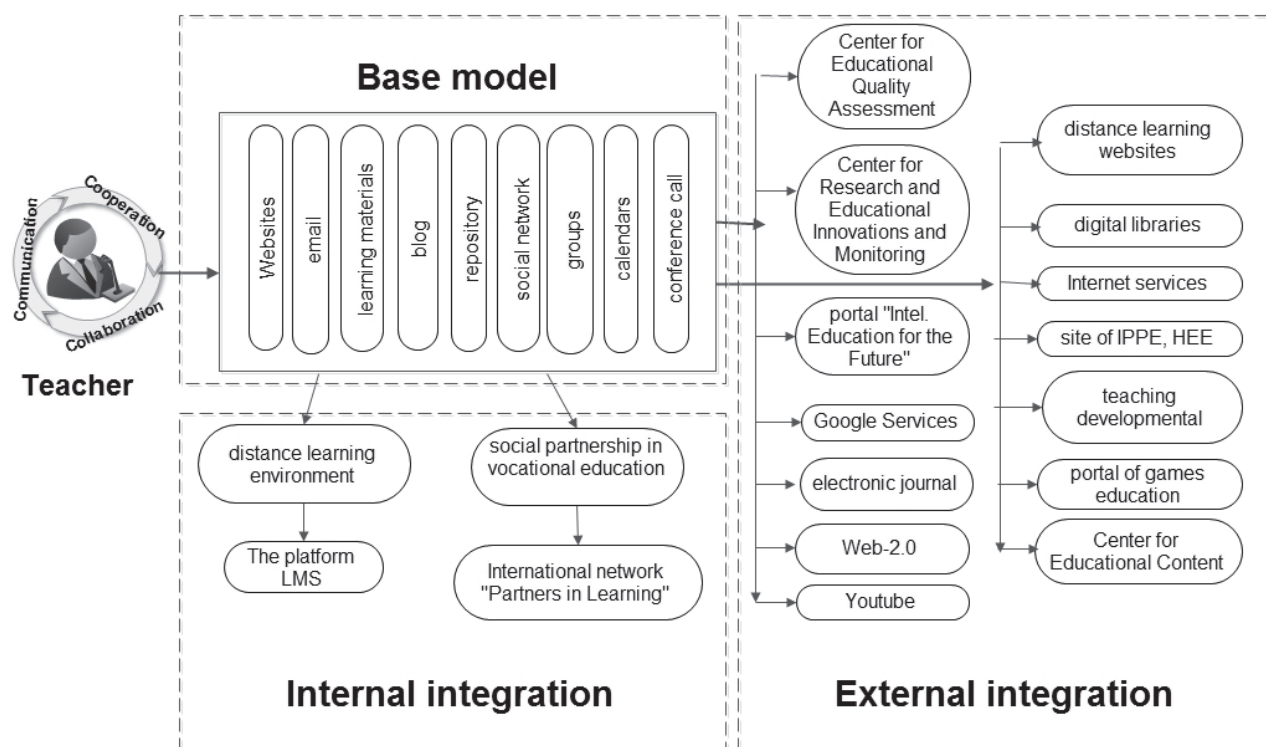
Base model

Communication
Cooperation
Collaboration

Teacher

Websites
email
learning materials
blog
repository
social network
groups
calendars
conference call

distance learning environment

The platform LMS

social partnership in vocational education

International network "Partners in Learning"

Internal integration

Center for Educational Quality Assessment

Center for Research and Educational Innovations and Monitoring

portal "Intel. Education for the Future"

Google Services

electronic journal

Web-2.0

Youtube

distance learning websites

digital libraries

Internet services

site of IPPE, HEE

teaching developmental

portal of games education

Center for Educational Content

External integration